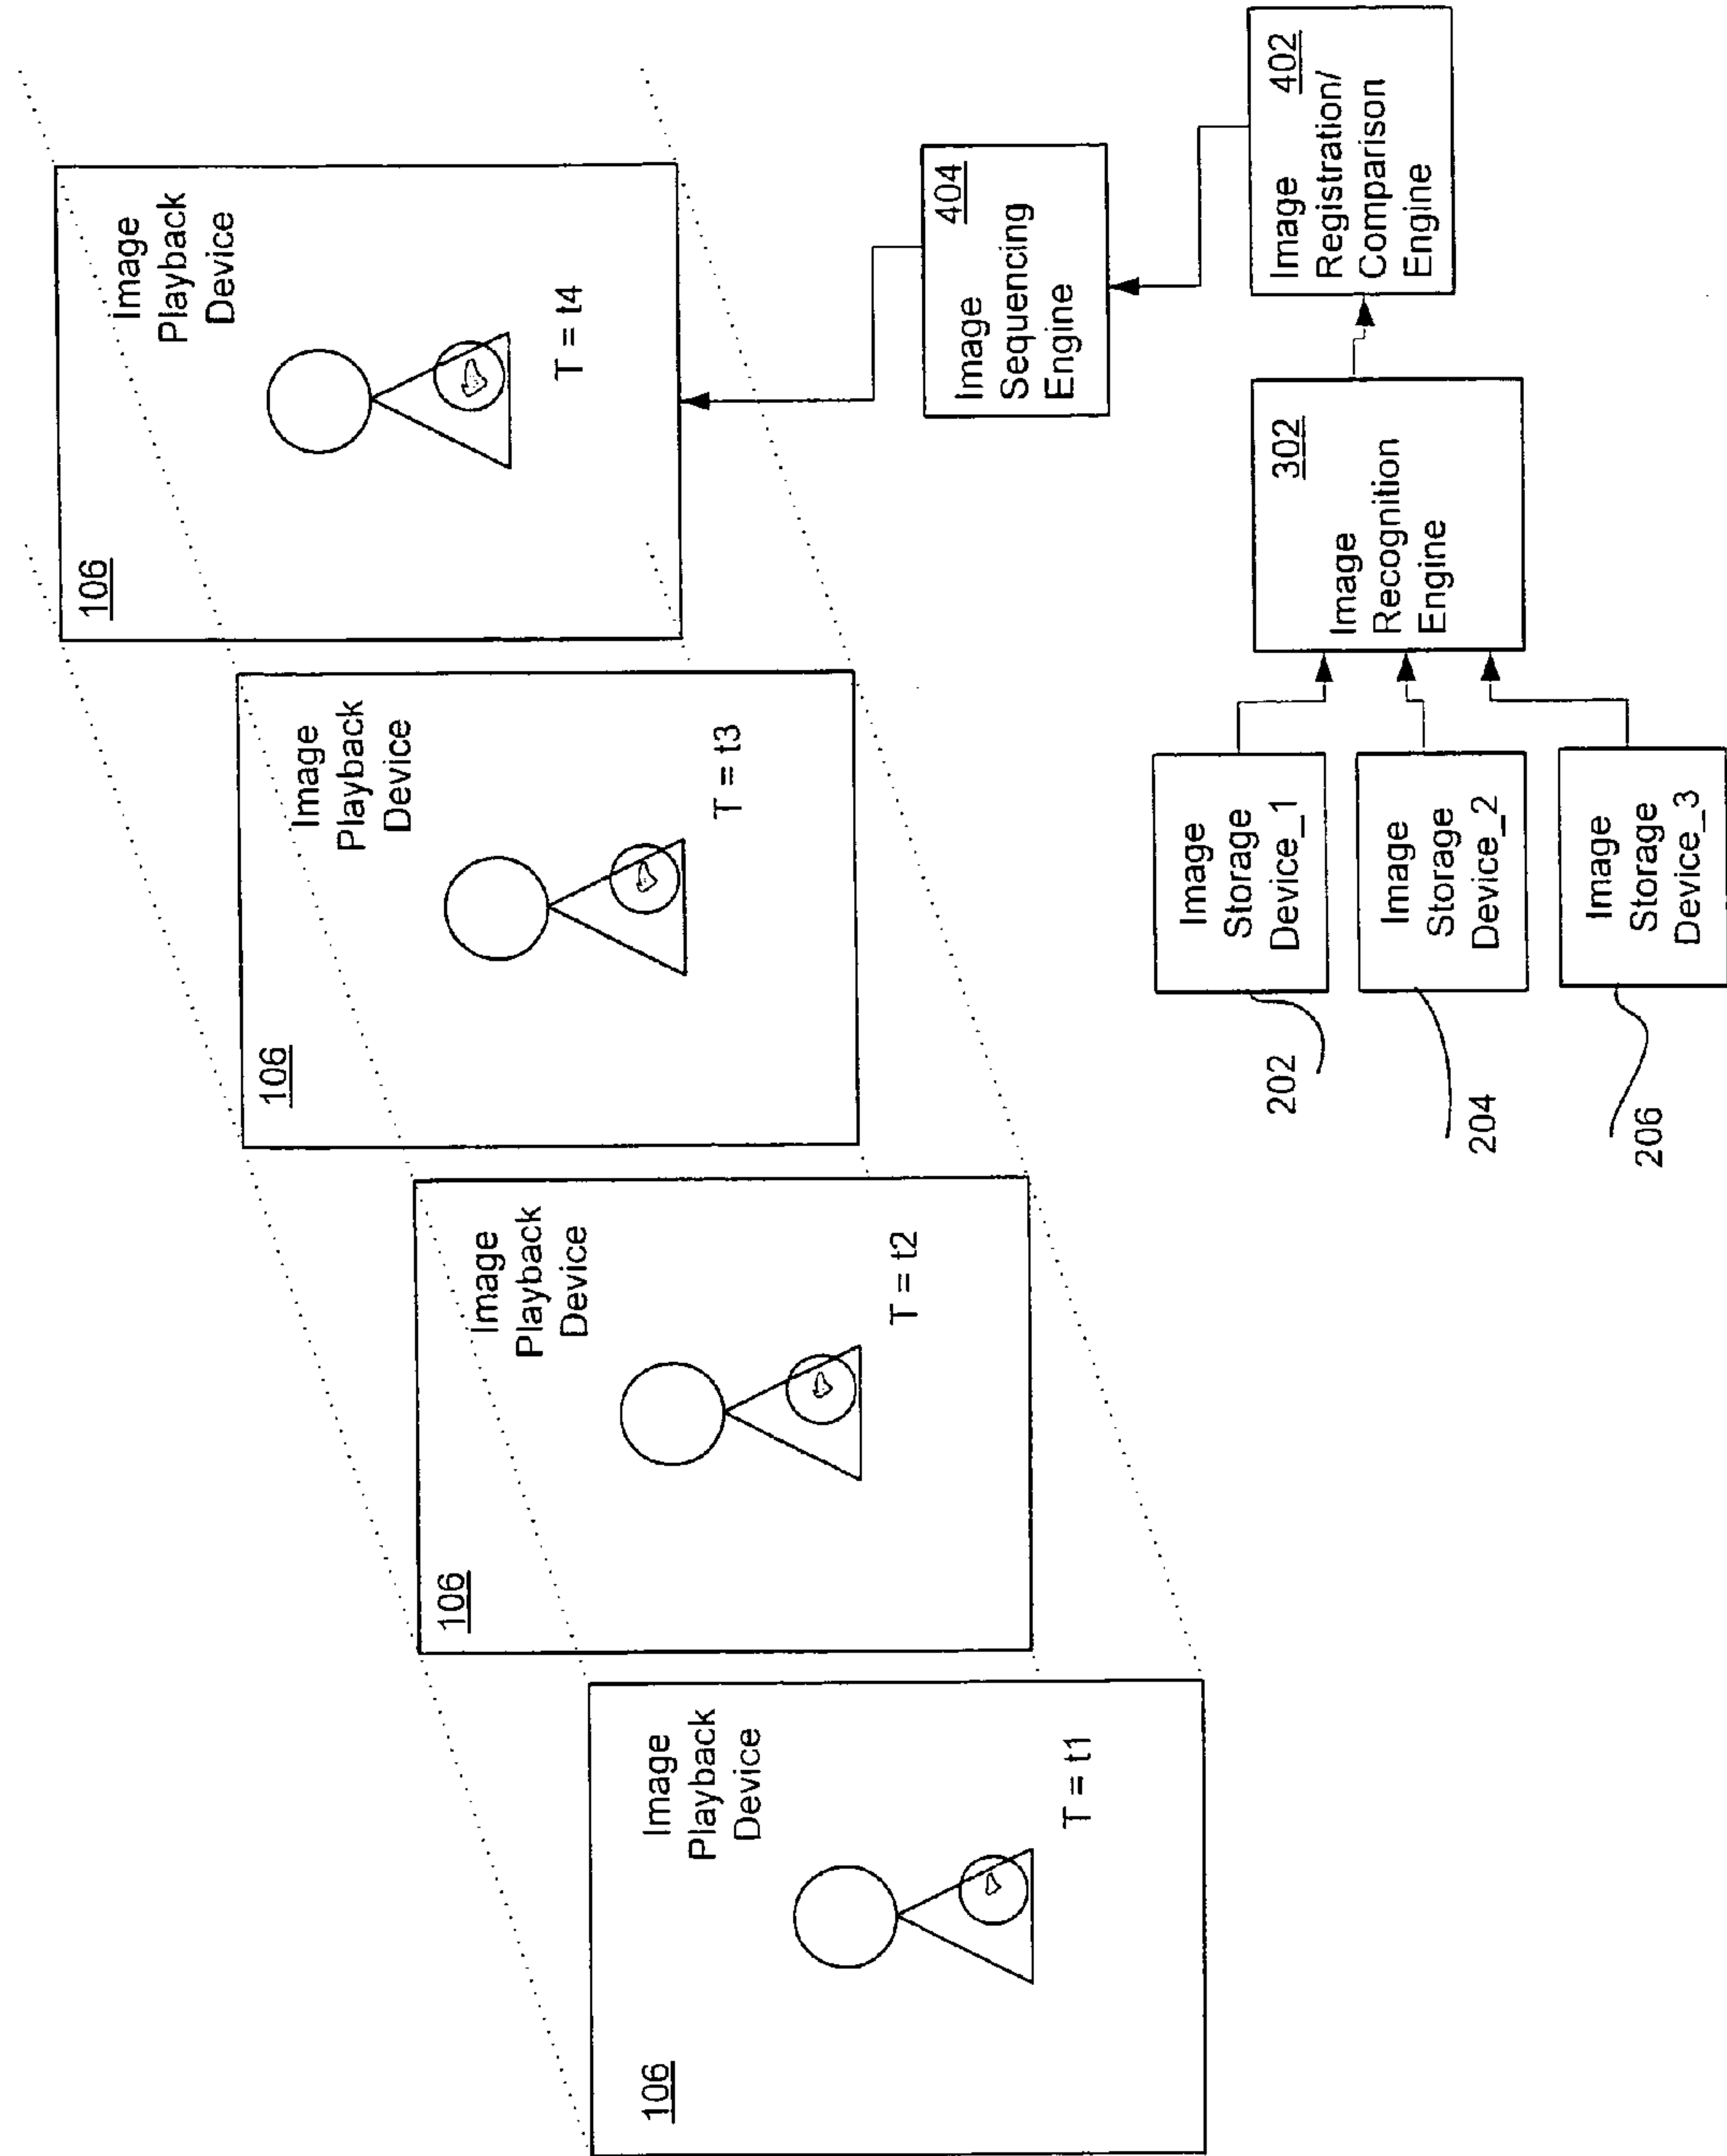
Image Playback Device
106
T = t4

Image Playback Device
106
T = t3

Image Playback Device
106
T = t2

Image Playback Device
106
T = t1

Image Sequencing Engine
404

Image Registration/ Comparison Engine
402

Image Recognition Engine
302

Image Storage Device_1
202

Image Storage Device_2
204

Image Storage Device_3
206